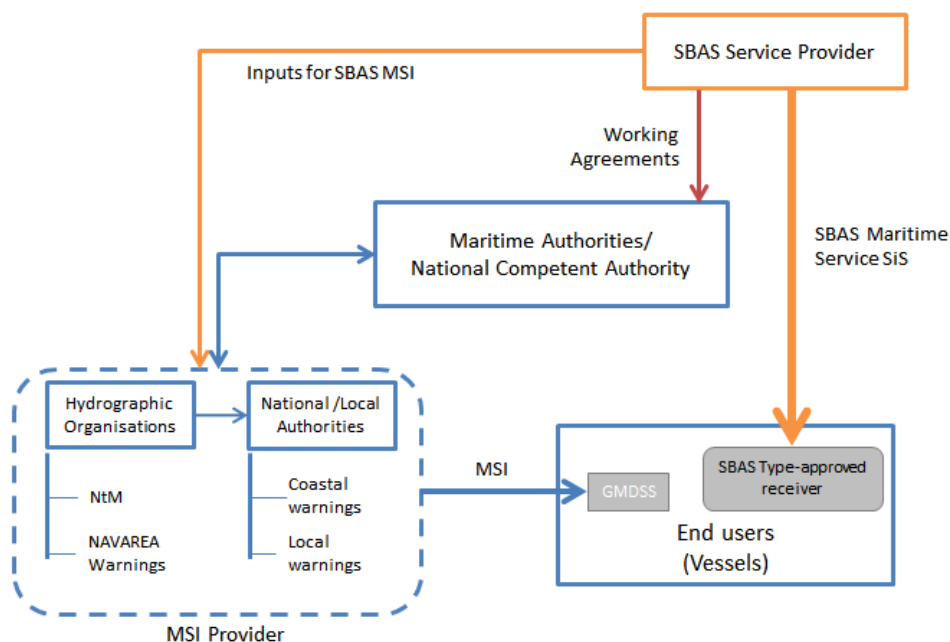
SBAS Service Provider

Inputs for SBAS MSI

Working Agreements

SBAS Maritime Service SiS

Maritime Authorities/ National Competent Authority

Hydrographic Organisations

NtM

NAVAREA Warnings

National /Local Authorities

Coastal warnings

Local warnings

MSI Provider

MSI

GMDSS

SBAS Type-approved receiver

End users (Vessels)